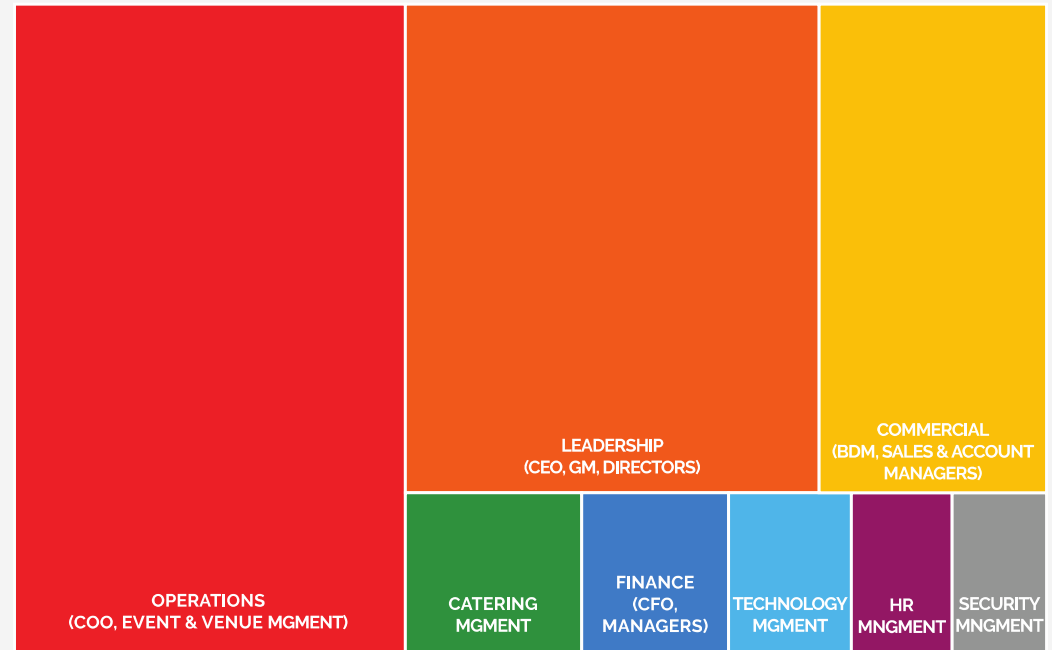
LEADERSHIP
(CEO, GM, DIRECTORS)

COMMERCIAL
(BDM, SALES & ACCOUNT MANAGERS)

OPERATIONS
(COO, EVENT & VENUE MGMENT)

CATERING MGMENT

FINANCE
(CFO, MANAGERS)

TECHNOLOGY MGMENT

HR MNGMENT

SECURITY MNGMENT